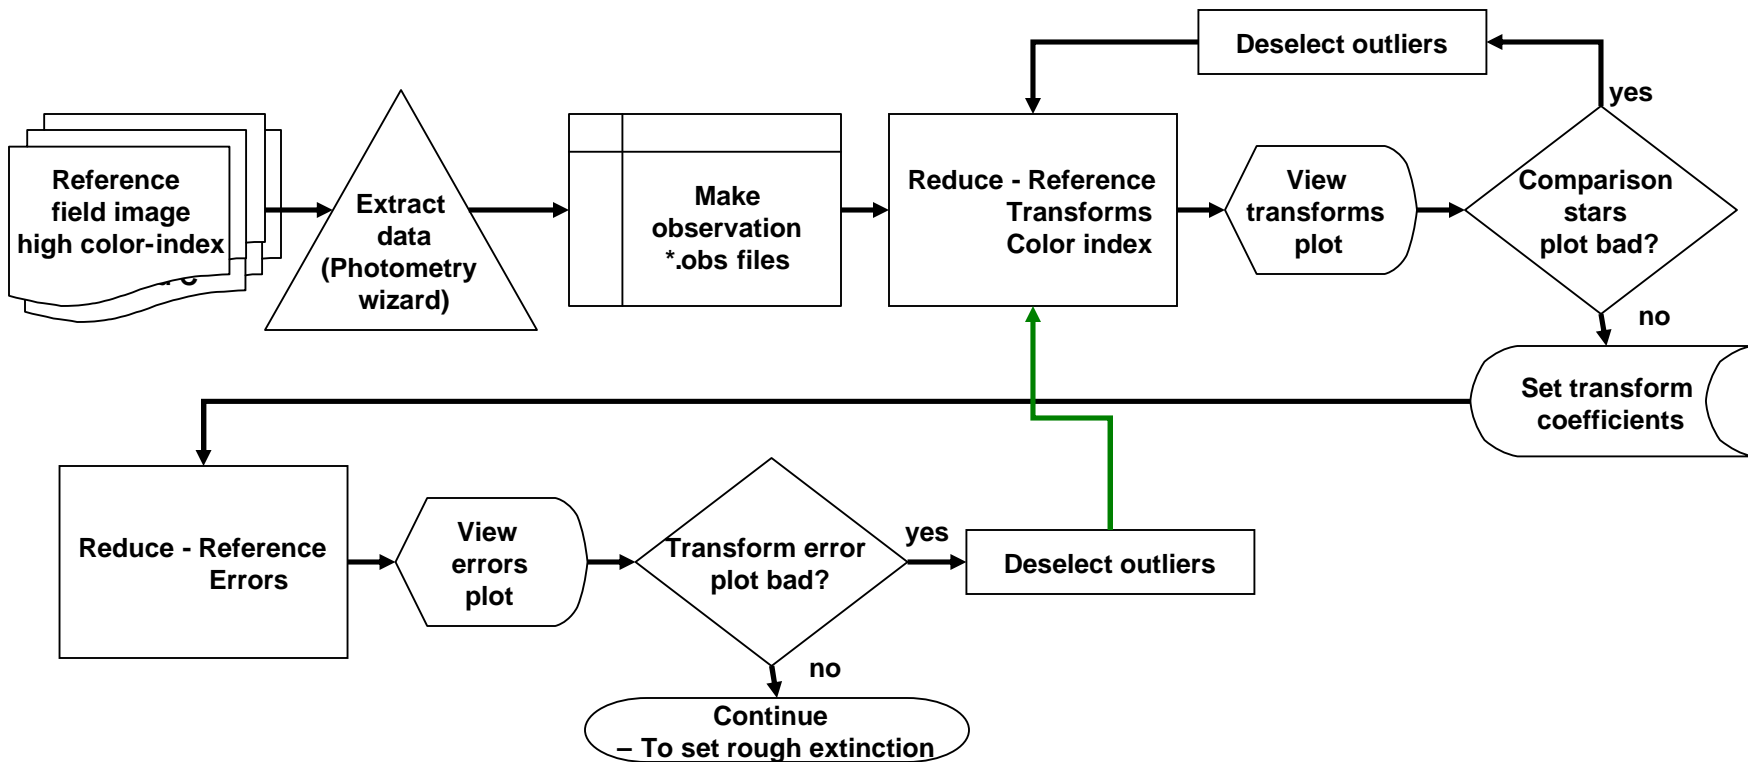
Reference field image high color-index

Extract data (Photometry wizard)

Make observation *.obs files

Reduce - Reference Transforms Color index

View transforms plot

Comparison stars plot bad?

yes

Deselect outliers

no

Set transform coefficients

Reduce - Reference Errors

View errors plot

Transform error plot bad?

yes

Deselect outliers

no

Continue – To set rough extinction